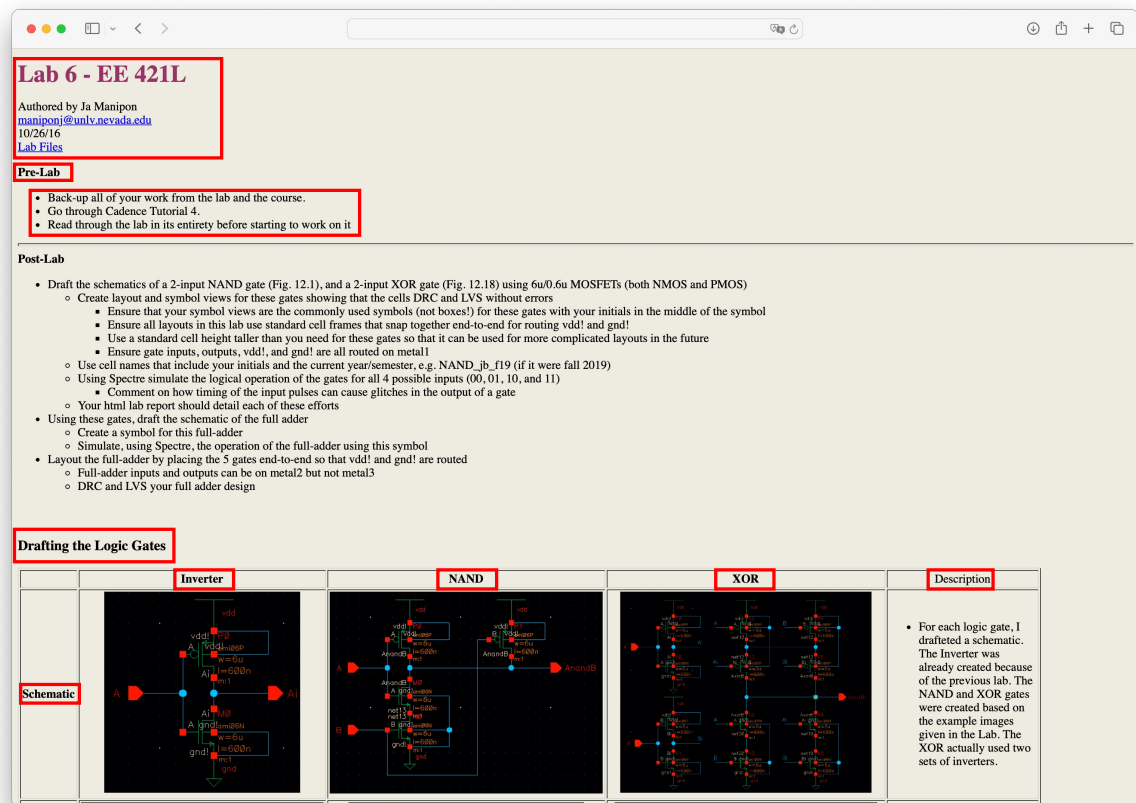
Lab 6 - EE 421L

Authored by Ja Manipon
maniponj@unlv.nevada.edu
10/26/16
Lab Files

Pre-Lab

- Back-up all of your work from the lab and the course.
- Go through Cadence Tutorial 4.
- Read through the lab in its entirety before starting to work on it

Post-Lab

- Draft the schematics of a 2-input NAND gate (Fig. 12.1), and a 2-input XOR gate (Fig. 12.18) using 6u/0.6u MOSFETs (both NMOS and PMOS)
  - Create layout and symbol views for these gates showing that the cells DRC and LVS without errors
    - Ensure that your symbol views are the commonly used symbols (not boxes!) for these gates with your initials in the middle of the symbol
    - Ensure all layouts in this lab use standard cell frames that snap together end-to-end for routing vdd! and gnd!
    - Use a standard cell height taller than you need for these gates so that it can be used for more complicated layouts in the future
    - Ensure gate inputs, outputs, vdd!, and gnd! are all routed on metal1
  - Use cell names that include your initials and the current year/semester, e.g. NAND_jb_f19 (if it were fall 2019)
  - Using Spectre simulate the logical operation of the gates for all 4 possible inputs (00, 01, 10, and 11)
    - Comment on how timing of the input pulses can cause glitches in the output of a gate
  - Your html lab report should detail each of these efforts
- Using these gates, draft the schematic of the full adder
  - Create a symbol for this full-adder
  - Simulate, using Spectre, the operation of the full-adder using this symbol
- Layout the full-adder by placing the 5 gates end-to-end so that vdd! and gnd! are routed
  - Full-adder inputs and outputs can be on metal2 but not metal3
  - DRC and LVS your full adder design

Drafting the Logic Gates

| | Inverter | NAND | XOR | Description |
|---|---|---|---|---|
| Schematic | vdd, vdd!, A, Ai, w=6u, l=600n, gnd!, gnd | vdd, A, B, AnandB, net13, gnd!, w=6u, l=600n, gnd | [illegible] | • For each logic gate, I drafteted a schematic. The Inverter was already created because of the previous lab. The NAND and XOR gates were created based on the example images given in the Lab. The XOR actually used two sets of inverters. |